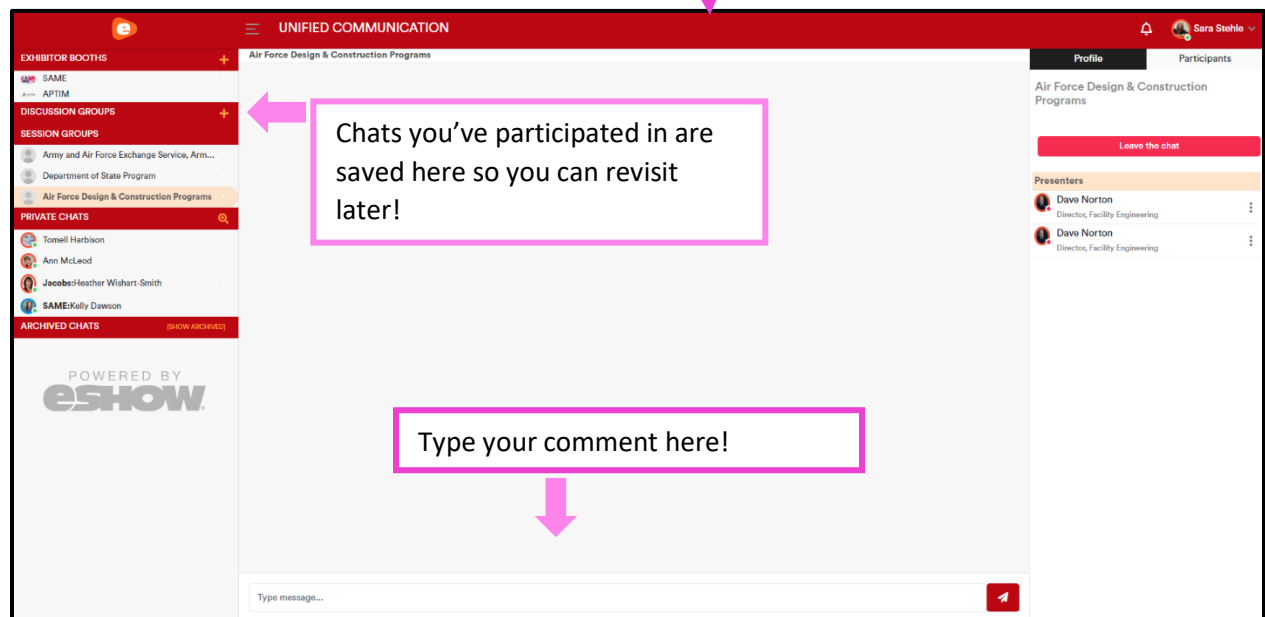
UNIFIED COMMUNICATION

Sara Stehle

EXHIBITOR BOOTHS

SAME

APTIM

DISCUSSION GROUPS

SESSION GROUPS

Army and Air Force Exchange Service, Arm...

Department of State Program

Air Force Design & Construction Programs

PRIVATE CHATS

Tomell Harbison

Ann McLeod

Jacobs:Heather Wishart-Smith

SAME:Kelly Dawson

ARCHIVED CHATS

[SHOW ARCHIVED]

POWERED BY eSHOW

Air Force Design & Construction Programs

Chats you've participated in are saved here so you can revisit later!

Type your comment here!

Type message...

Profile

Participants

Air Force Design & Construction Programs

Leave the chat

Presenters

Dave Norton

Director, Facility Engineering

Dave Norton

Director, Facility Engineering